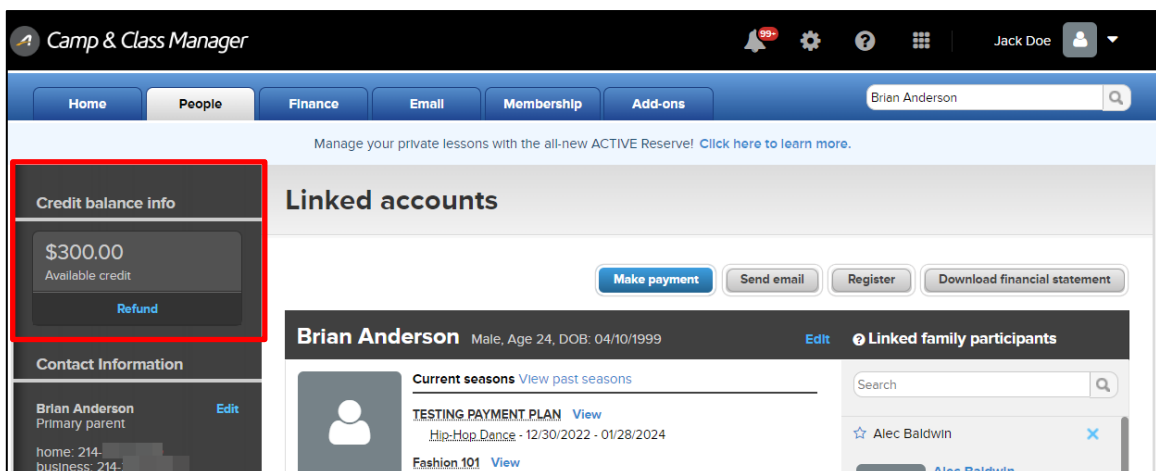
Camp & Class Manager

99+

Jack Doe

Home
People
Finance
Email
Membership
Add-ons

Brian Anderson

Manage your private lessons with the all-new ACTIVE Reserve! Click here to learn more.

Credit balance info

$300.00
Available credit

Refund

Contact Information

Brian Anderson
Primary parent
Edit

home: 214-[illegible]
business: 214-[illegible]

Linked accounts

Make payment
Send email
Register
Download financial statement

Brian Anderson Male, Age 24, DOB: 04/10/1999
Edit

Linked family participants

Current seasons View past seasons

TESTING PAYMENT PLAN View
Hip-Hop Dance - 12/30/2022 - 01/28/2024

Fashion 101 View

Search

Alec Baldwin

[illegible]